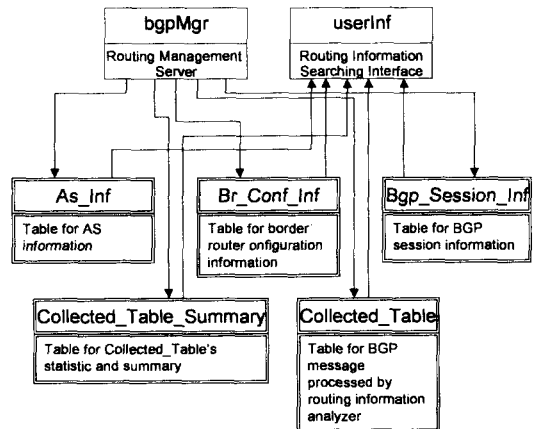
bgpMgr

Routing Management Server

userInf

Routing Information Searching Interface

As_Inf

Table for AS information

Br_Conf_Inf

Table for border router onfiguration information

Bgp_Session_Inf

Table for BGP session information

Collected_Table_Summary

Table for Collected_Table's statistic and summary

Collected_Table

Table for BGP message processed by routing information analyzer